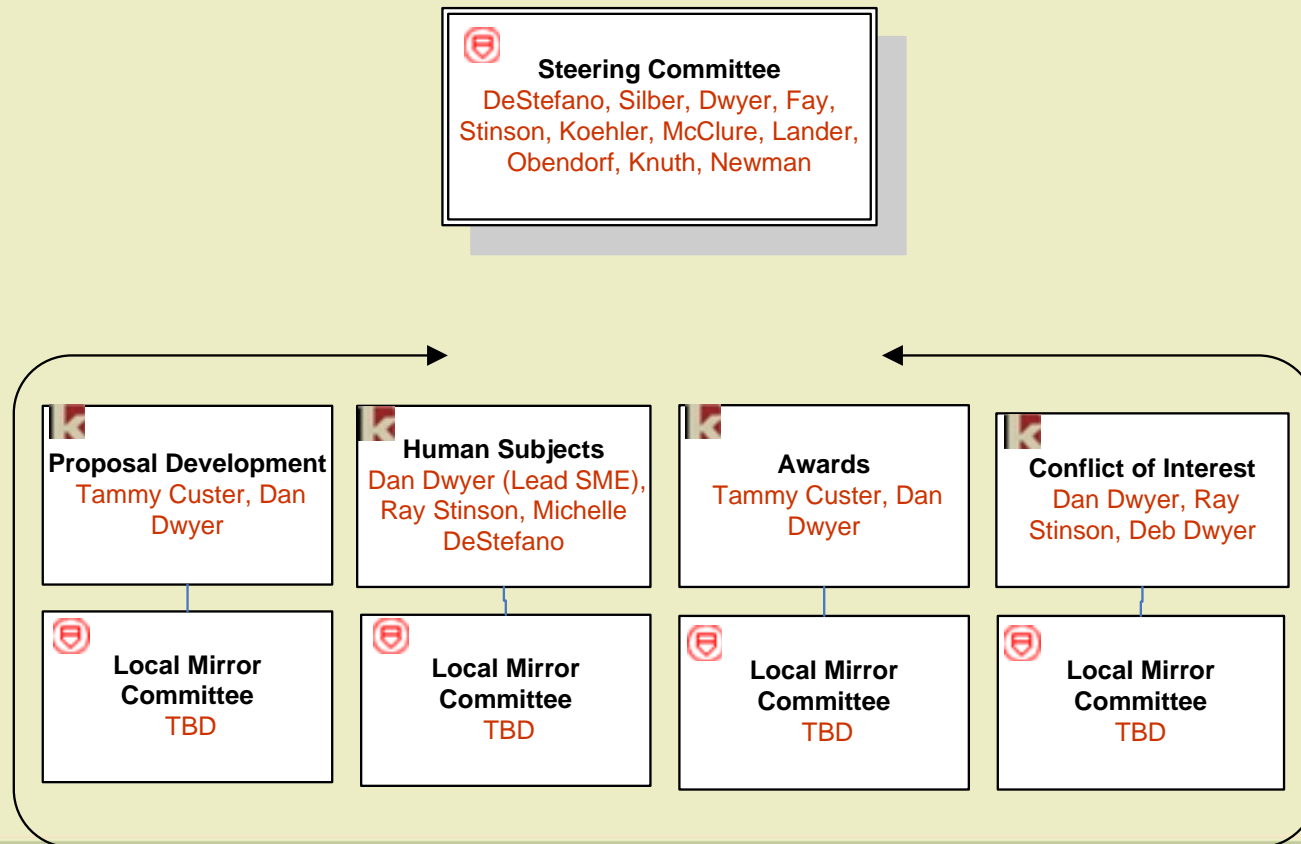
Steering Committee
DeStefano, Silber, Dwyer, Fay, Stinson, Koehler, McClure, Lander, Obendorf, Knuth, Newman

Proposal Development
Tammy Custer, Dan Dwyer

Human Subjects
Dan Dwyer (Lead SME), Ray Stinson, Michelle DeStefano

Awards
Tammy Custer, Dan Dwyer

Conflict of Interest
Dan Dwyer, Ray Stinson, Deb Dwyer

Local Mirror Committee
TBD

Local Mirror Committee
TBD

Local Mirror Committee
TBD

Local Mirror Committee
TBD